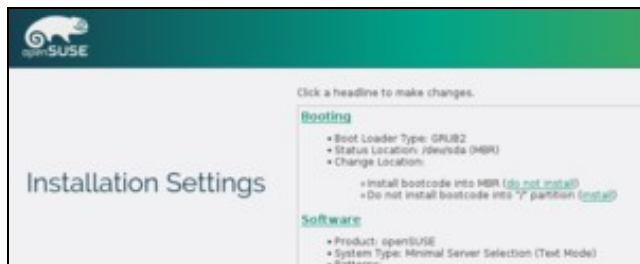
openSUSE

Installation Settings

Click a headline to make changes.

Booting

• Boot Loader Type: GRUB2
• Status Location: /dev/sda (MBR)
• Change Location:

• Install bootcode into MBR (do not install)
• Do not install bootcode into "/" partition (install)

Software

• Product: openSUSE
• System Type: Minimal Server Selection (Text Mode)
• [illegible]